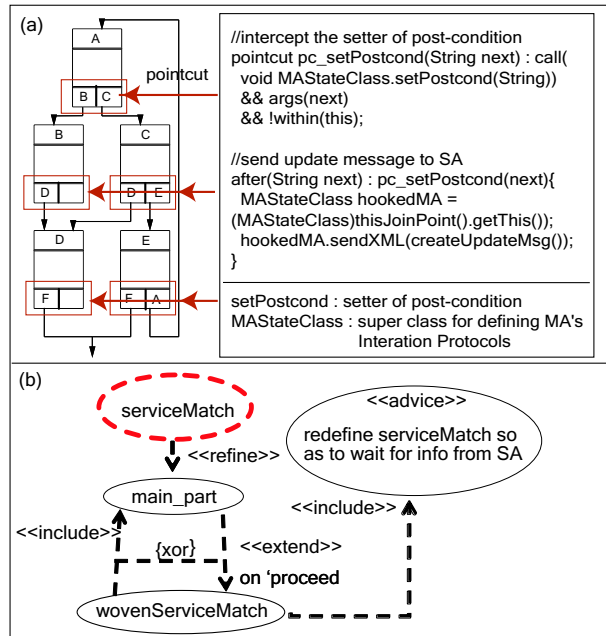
(a)

A

pointcut

B C

B

C

D

D E

D

E

F

F A

//intercept the setter of post-condition
pointcut pc_setPostcond(String next) : call(
void MAStateClass.setPostcond(String))
&& args(next)
&& !within(this);

//send update message to SA
after(String next) : pc_setPostcond(next){
MAStateClass hookedMA =
(MAStateClass)thisJoinPoint().getThis());
hookedMA.sendXML(createUpdateMsg());
}

setPostcond : setter of post-condition
MAStateClass : super class for defining MA's Interation Protocols

(b)

serviceMatch

<<advice>>

redefine serviceMatch so as to wait for info from SA

<<refine>>

main_part

<<include>>

<<include>>

{xor}

<<extend>>

on 'proceed

wovenServiceMatch